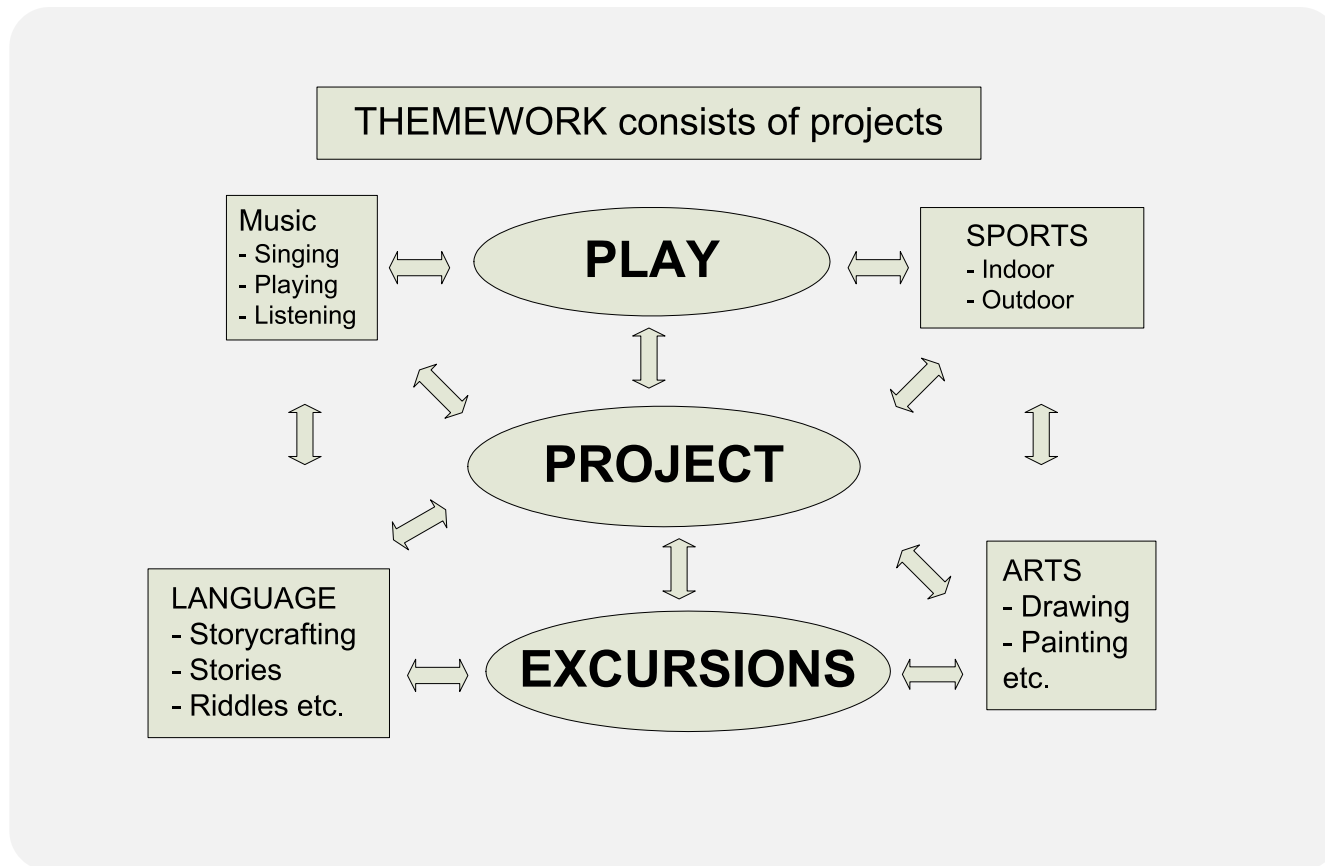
THEMEWORK consists of projects

Music
- Singing
- Playing
- Listening

PLAY

SPORTS
- Indoor
- Outdoor

PROJECT

LANGUAGE
- Storycrafting
- Stories
- Riddles etc.

EXCURSIONS

ARTS
- Drawing
- Painting
etc.